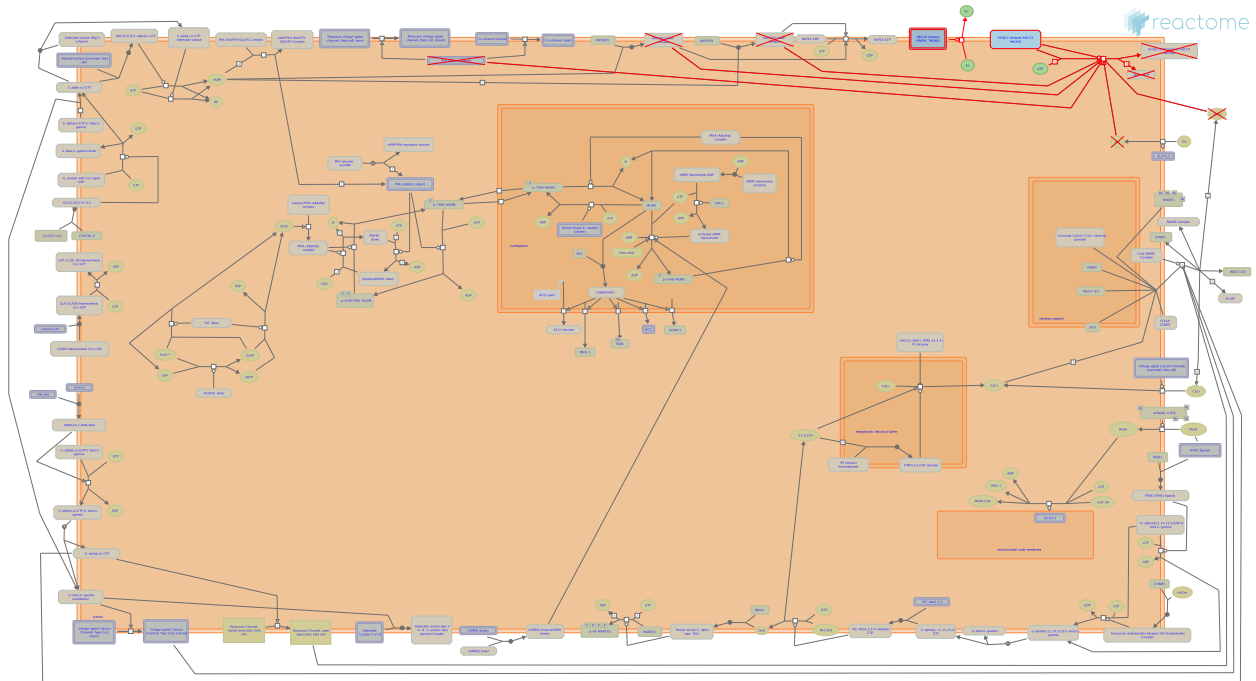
reactome

Adenylate cyclase (Mg2+ cofactor)

Adenylate cyclase (Mg2+) activating G-protein:GTP

G alpha (s):GTP:Adenylate cyclase

Adenylate cyclase (active) (Mg2+ cofactor)

PKA-AKAP79:GKAP:PSD95 Complex

Ca2+ channel (closed)

Ca2+ channel (open)

NMDAR

NMDAR

NOS1

SK2 channel

ATP

cAMP

PPi

G-alpha (s):GTP

G-alpha(s):GTP:G-beta-gamma

G-beta-gamma dimer

G-protein alpha (s):GDP

GPCR:GDP:G-protein

GDP

GTP

Pi

p-T286-CaMKII

PKA catalytic subunit

PKA regulatory subunit

cytoplasm

CaMKIV

CREB

ADCY1

Ca2+

calmodulin

ADP

mitochondrial matrix

mitochondrial outer membrane

endoplasmic reticulum lumen

sarcolemma

plasma membrane

Voltage gated Calcium channels

Potassium Channel

ERK1/2

RAF1

RAS:GTP

MEK1

MEK2

PKC

DAG

IP3

PLC beta

Glutamate

Ca2+

ADP

ATP

GTP

GDP

Pi